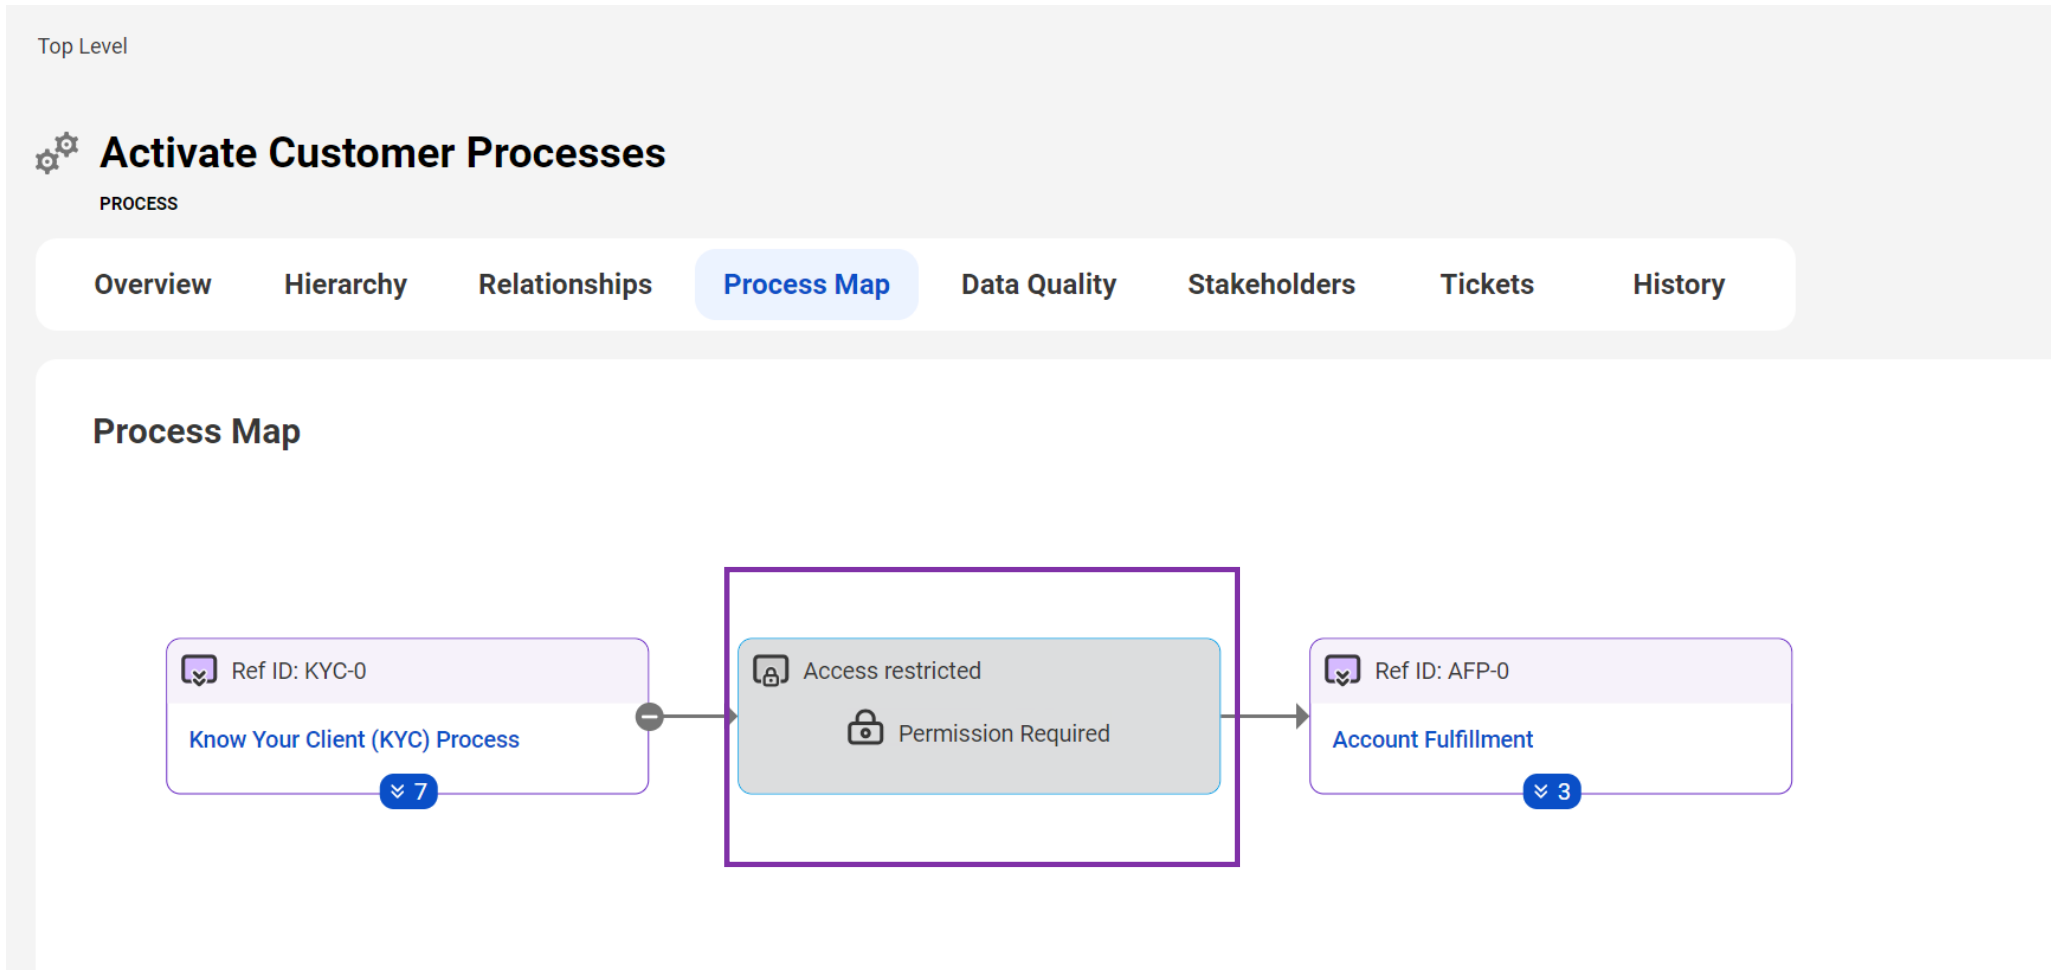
Top Level

Activate Customer Processes

PROCESS

Overview Hierarchy Relationships Process Map Data Quality Stakeholders Tickets History

Process Map

Ref ID: KYC-0

Know Your Client (KYC) Process

7

Access restricted

Permission Required

Ref ID: AFP-0

Account Fulfillment

3